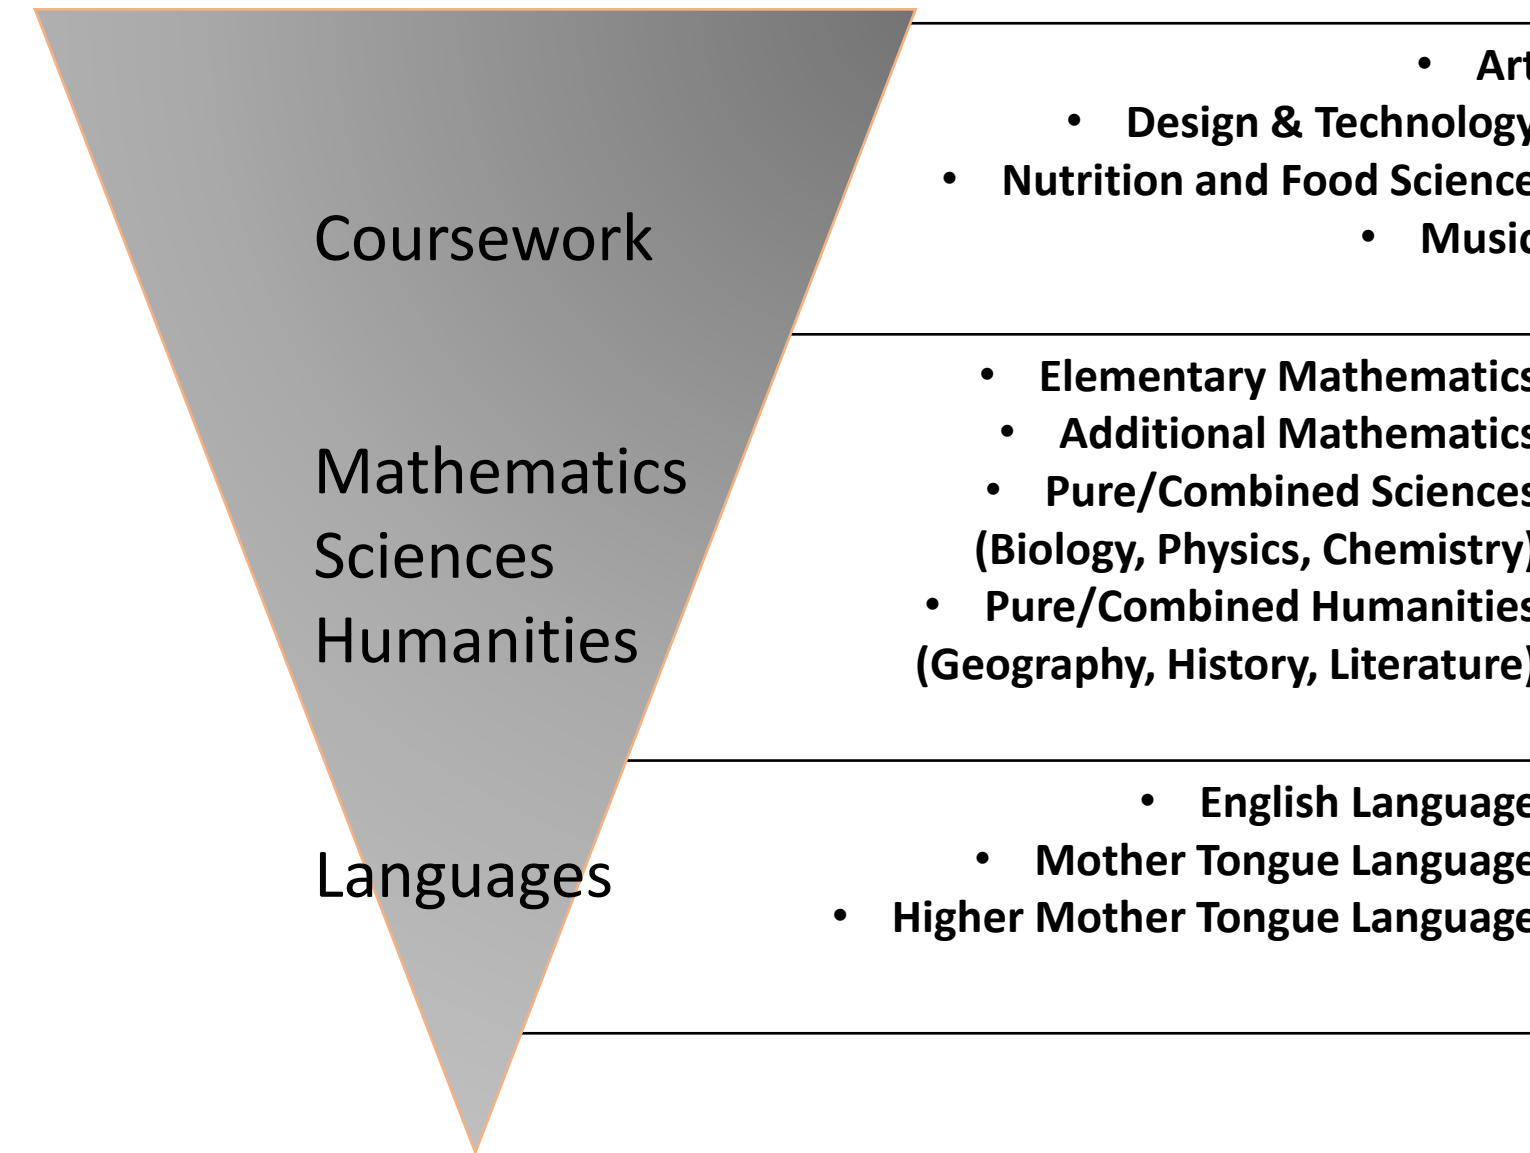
Coursework

Mathematics
Sciences
Humanities

Languages

- Art
- Design & Technology
- Nutrition and Food Science
- Music

- Elementary Mathematics
- Additional Mathematics
- Pure/Combined Sciences (Biology, Physics, Chemistry)
- Pure/Combined Humanities (Geography, History, Literature)

- English Language
- Mother Tongue Language
- Higher Mother Tongue Language